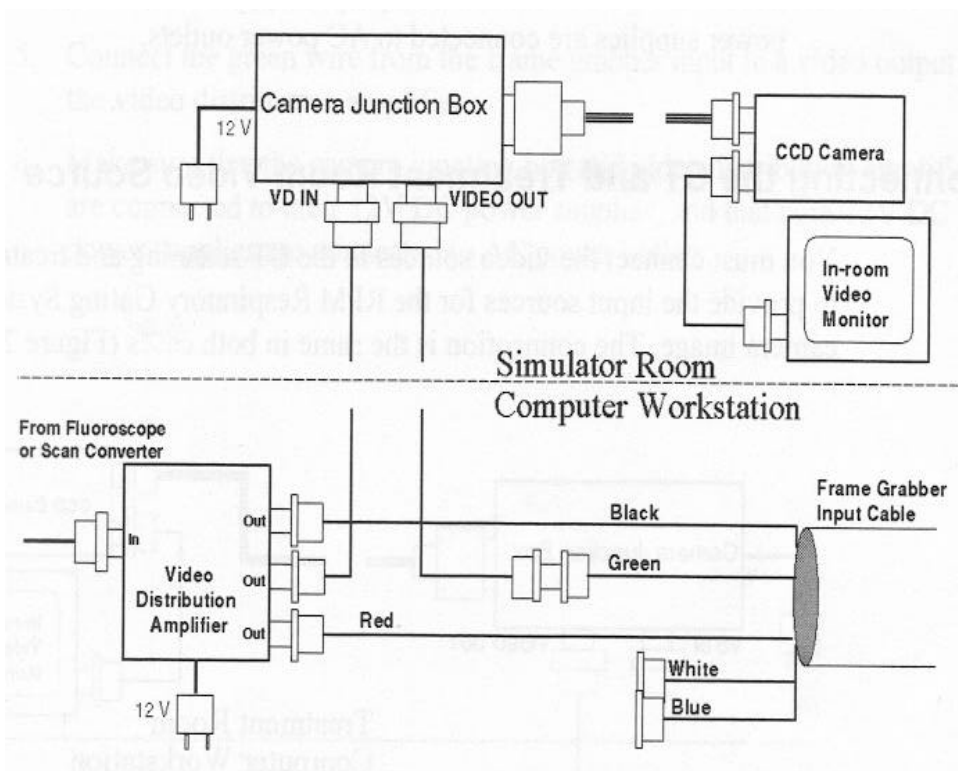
Camera Junction Box

12 V

VD IN

VIDEO OUT

CCD Camera

In-room Video Monitor

Simulator Room

Computer Workstation

From Fluoroscope or Scan Converter

In

Out

Out

Out

Video Distribution Amplifier

12 V

Black

Green

Red

White

Blue

Frame Grabber Input Cable